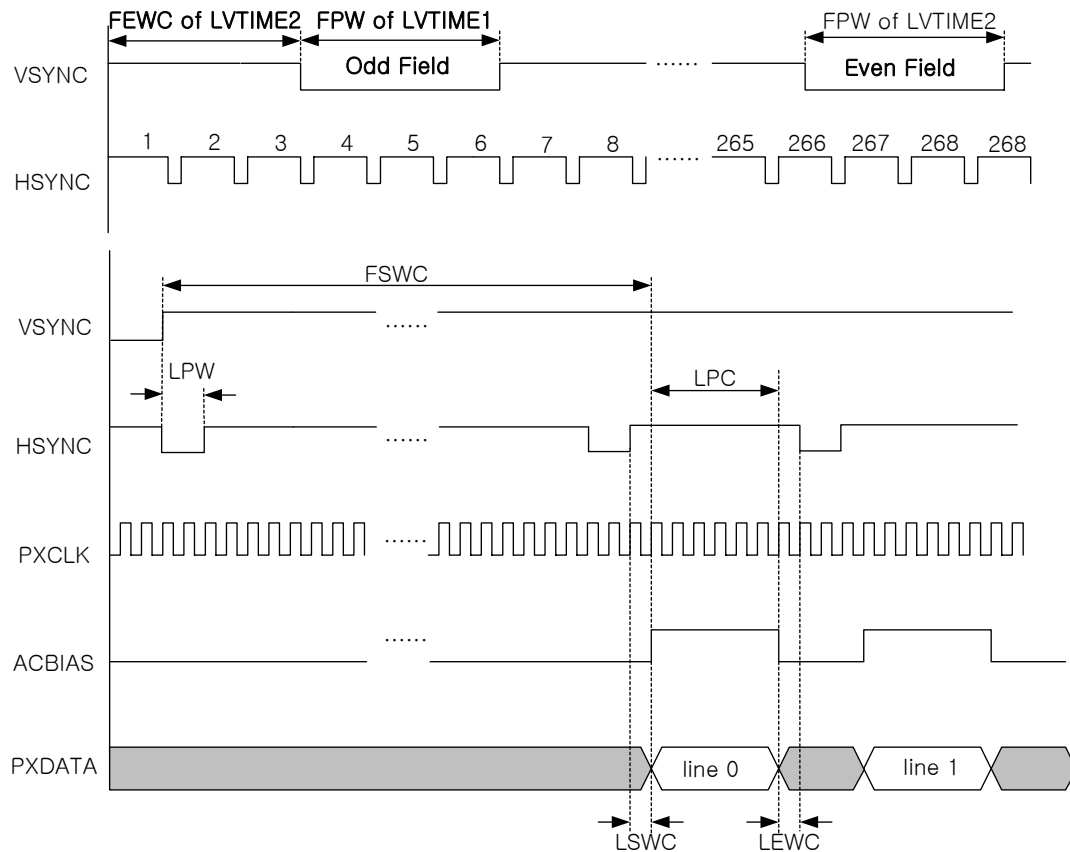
FEWC of LVTIME2 FPW of LVTIME1 FPW of LVTIME2

VSYNC Odd Field ...... Even Field

HSYNC 1 2 3 4 5 6 7 8 ...... 265 266 267 268 268

FSWC

VSYNC ......

LPW LPC

HSYNC ......

PXCLK ......

ACBIAS ......

PXDATA line 0 line 1

LSWC LEWC